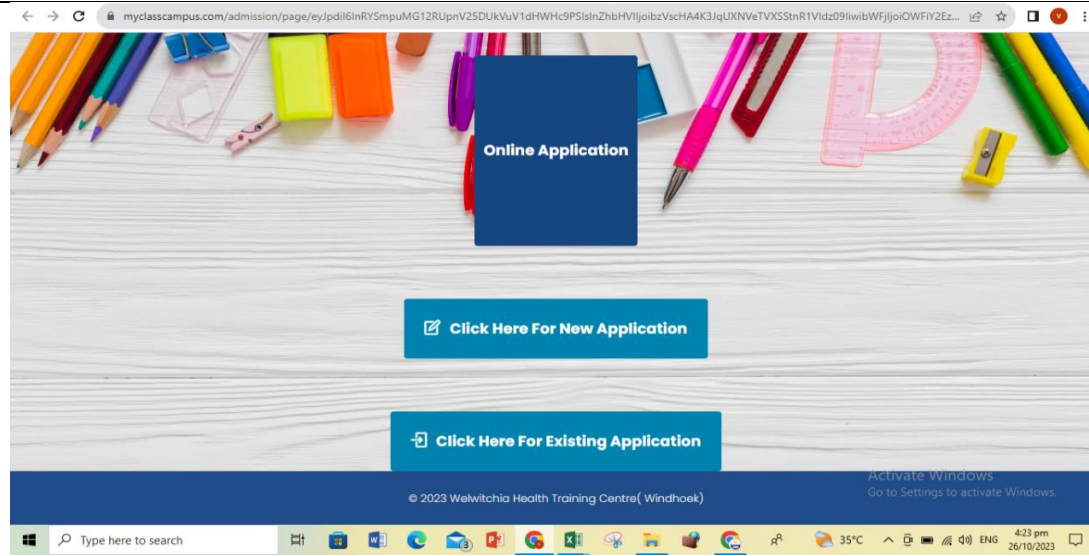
myclasscampus.com/admission/page/eyJpdil6InRYSmpuMG12RUpnV25DUkVuV1dHWHc9PSIsInZhbHVlIjoibzVscHA4K3JqUXNVeTVXSStnR1Vldz09IiwibWFjIjoiOWFiY2Ez...

Online Application

Click Here For New Application

Click Here For Existing Application

© 2023 Welwitchia Health Training Centre( Windhoek)

Activate Windows
Go to Settings to activate Windows.

Type here to search

35°C

ENG

4:23 pm
26/10/2023